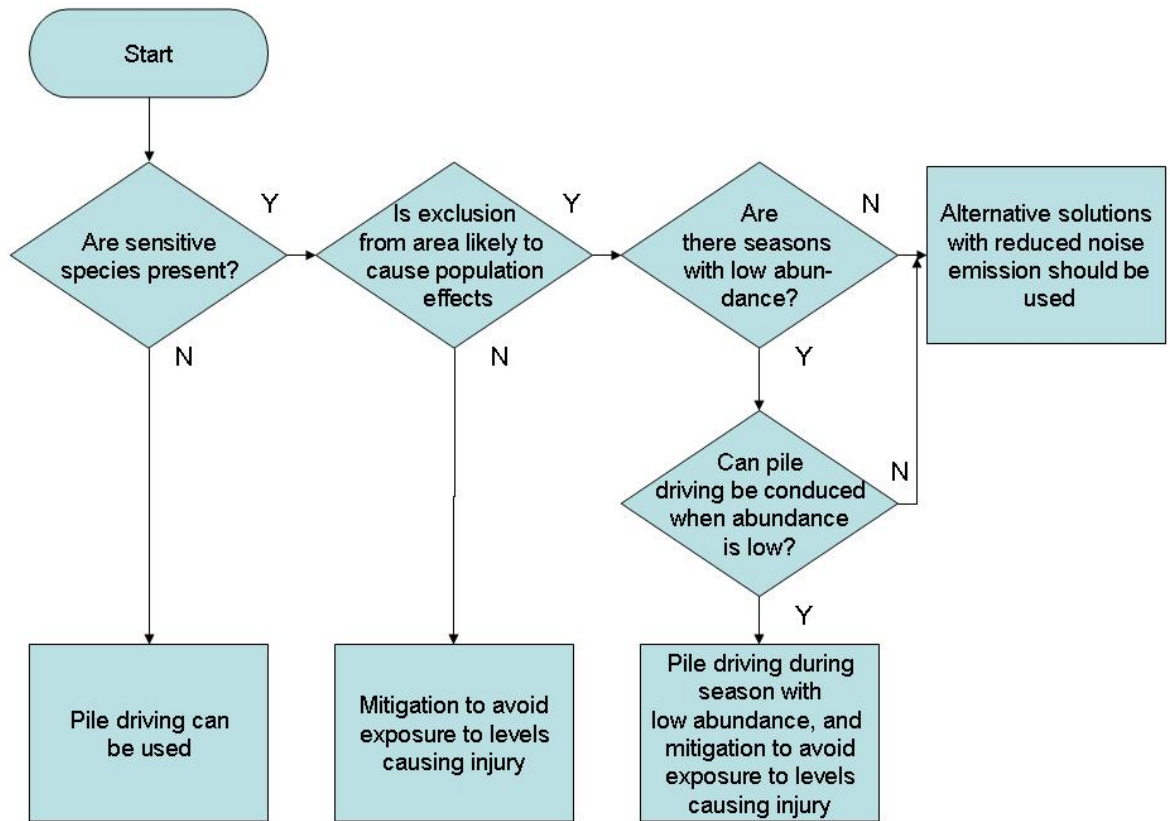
Start

Are sensitive species present?

Y

N

Is exclusion from area likely to cause population effects

Y

N

Are there seasons with low abundance?

N

Y

Alternative solutions with reduced noise emission should be used

Can pile driving be conduced when abundance is low?

N

Y

Pile driving can be used

Mitigation to avoid exposure to levels causing injury

Pile driving during season with low abundance, and mitigation to avoid exposure to levels causing injury